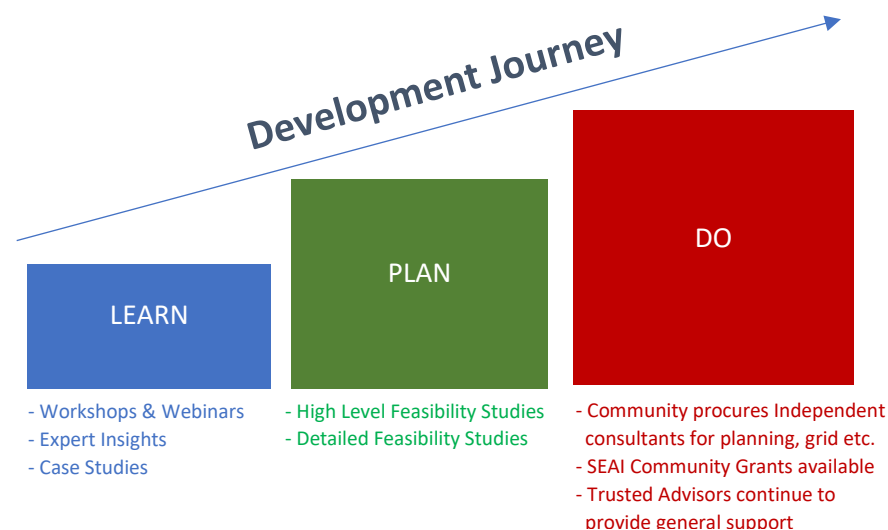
Development Journey

LEARN

- Workshops & Webinars
- Expert Insights
- Case Studies

PLAN

- High Level Feasibility Studies
- Detailed Feasibility Studies

DO

- Community procures Independent consultants for planning, grid etc.
- SEAI Community Grants available
- Trusted Advisors continue to provide general support